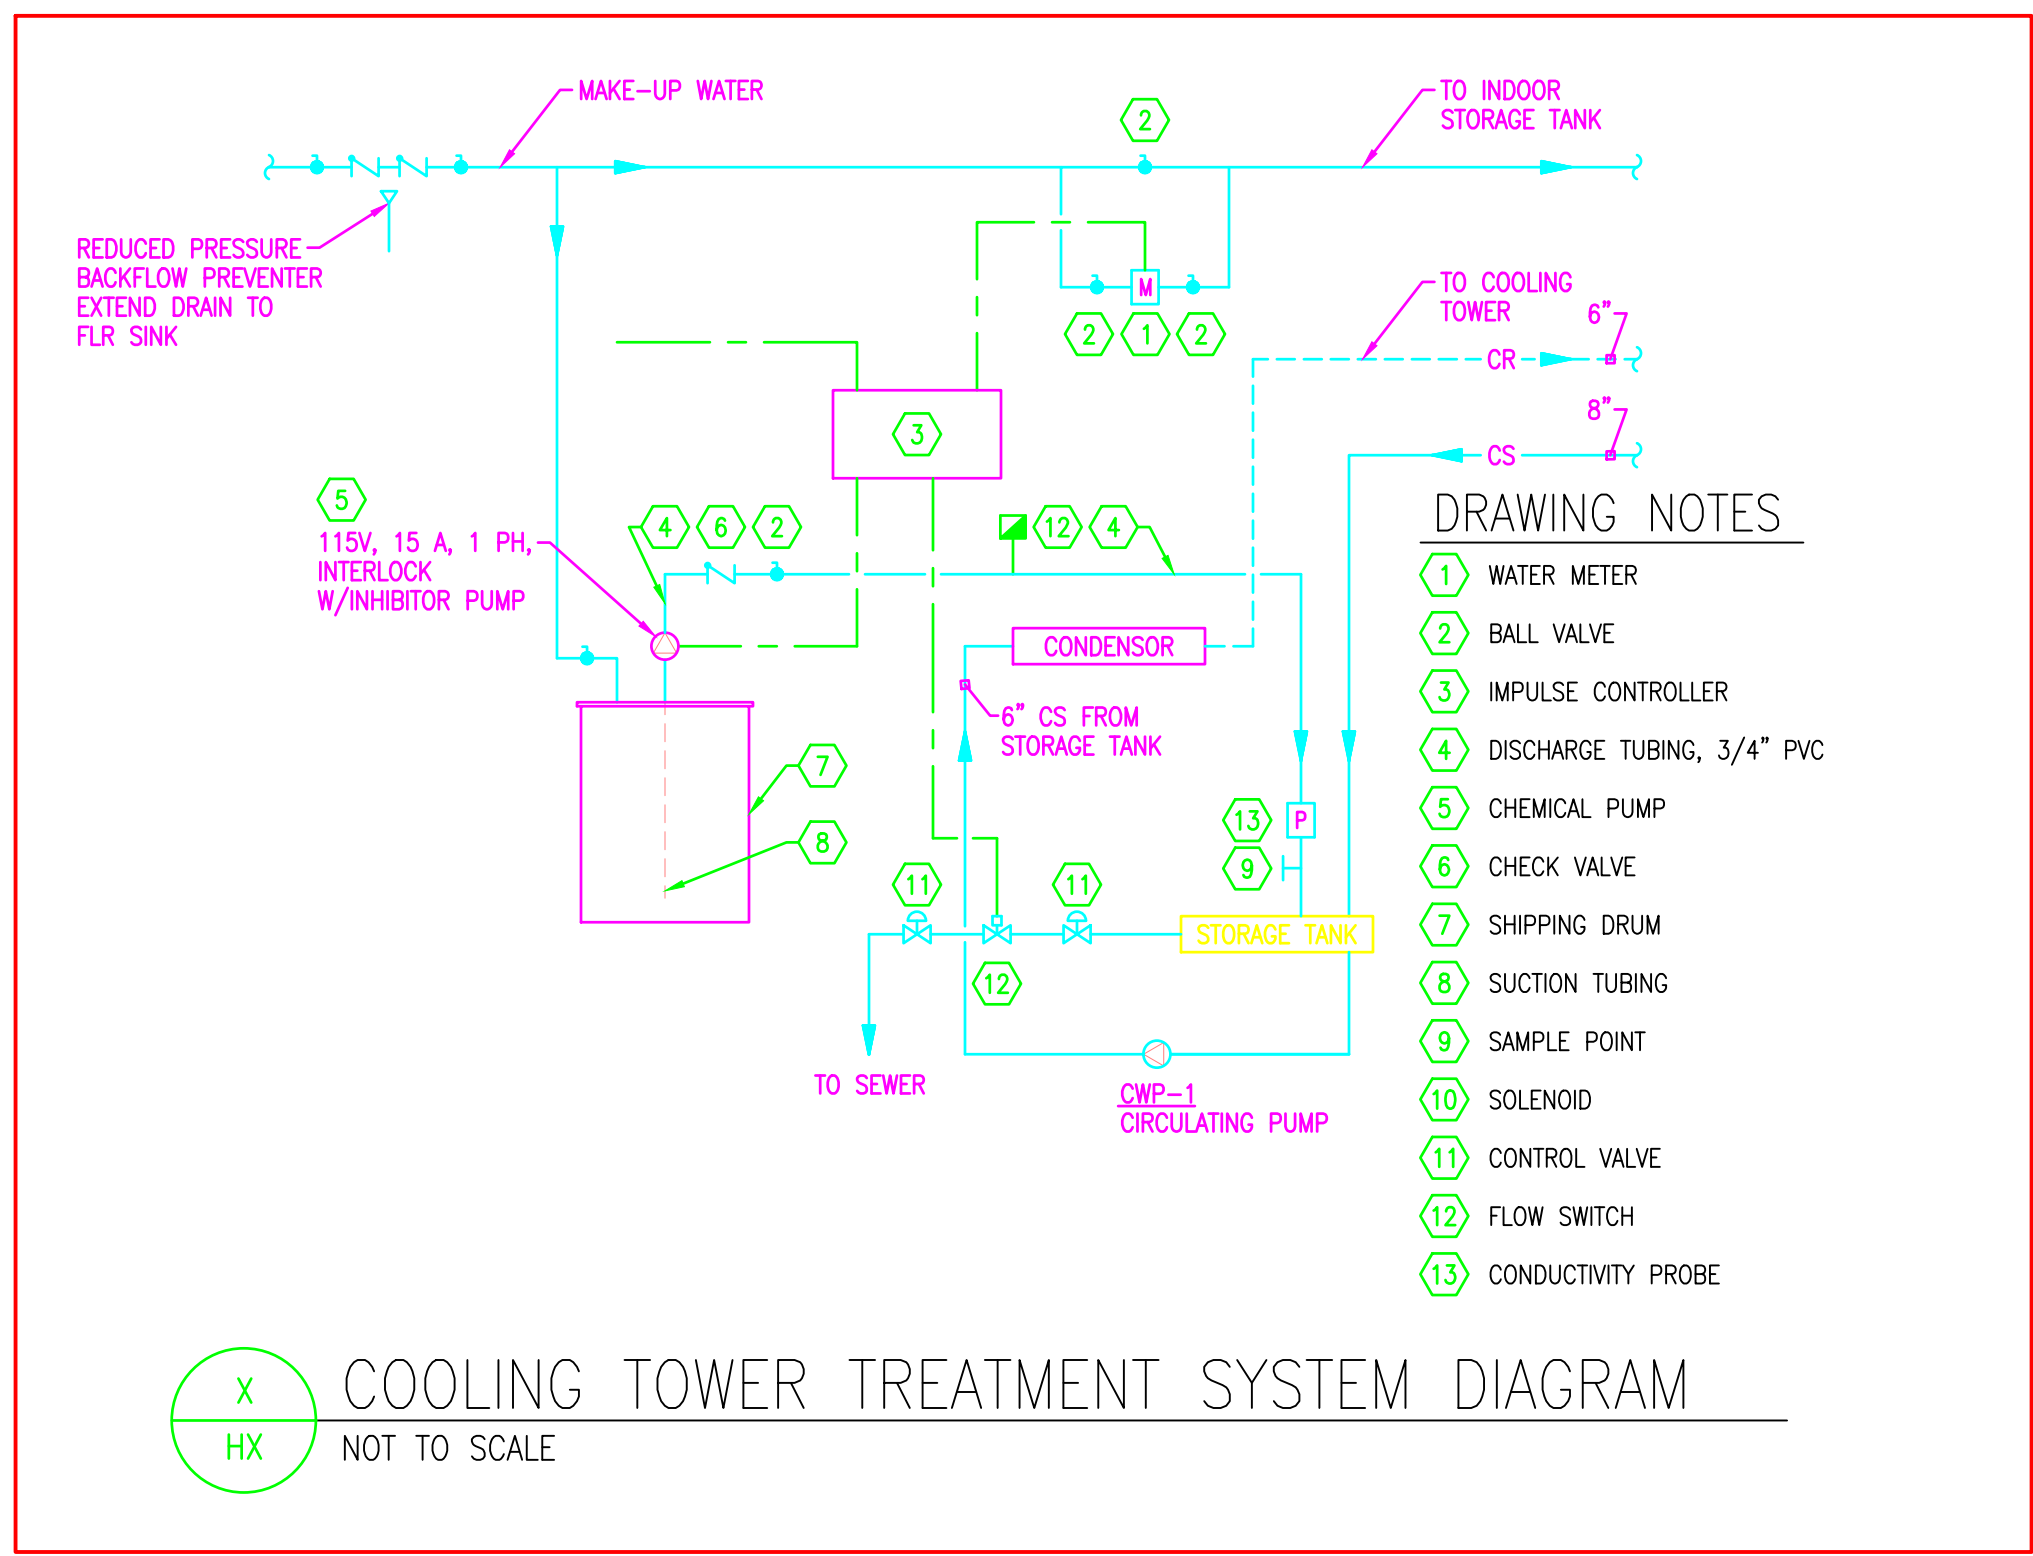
MAKE-UP WATER

2

TO INDOOR STORAGE TANK

REDUCED PRESSURE BACKFLOW PREVENTER EXTEND DRAIN TO FLR SINK

M

2 1 2

TO COOLING TOWER

6"

CR

8"

CS

3

5

115V, 15 A, 1 PH, INTERLOCK W/INHIBITOR PUMP

4 6 2

12 4

CONDENSOR

6" CS FROM STORAGE TANK

7

8

13

P

9

11

11

STORAGE TANK

12

TO SEWER

CWP-1
CIRCULATING PUMP

DRAWING NOTES

1 WATER METER
2 BALL VALVE
3 IMPULSE CONTROLLER
4 DISCHARGE TUBING, 3/4" PVC
5 CHEMICAL PUMP
6 CHECK VALVE
7 SHIPPING DRUM
8 SUCTION TUBING
9 SAMPLE POINT
10 SOLENOID
11 CONTROL VALVE
12 FLOW SWITCH
13 CONDUCTIVITY PROBE

X
HX

COOLING TOWER TREATMENT SYSTEM DIAGRAM
NOT TO SCALE